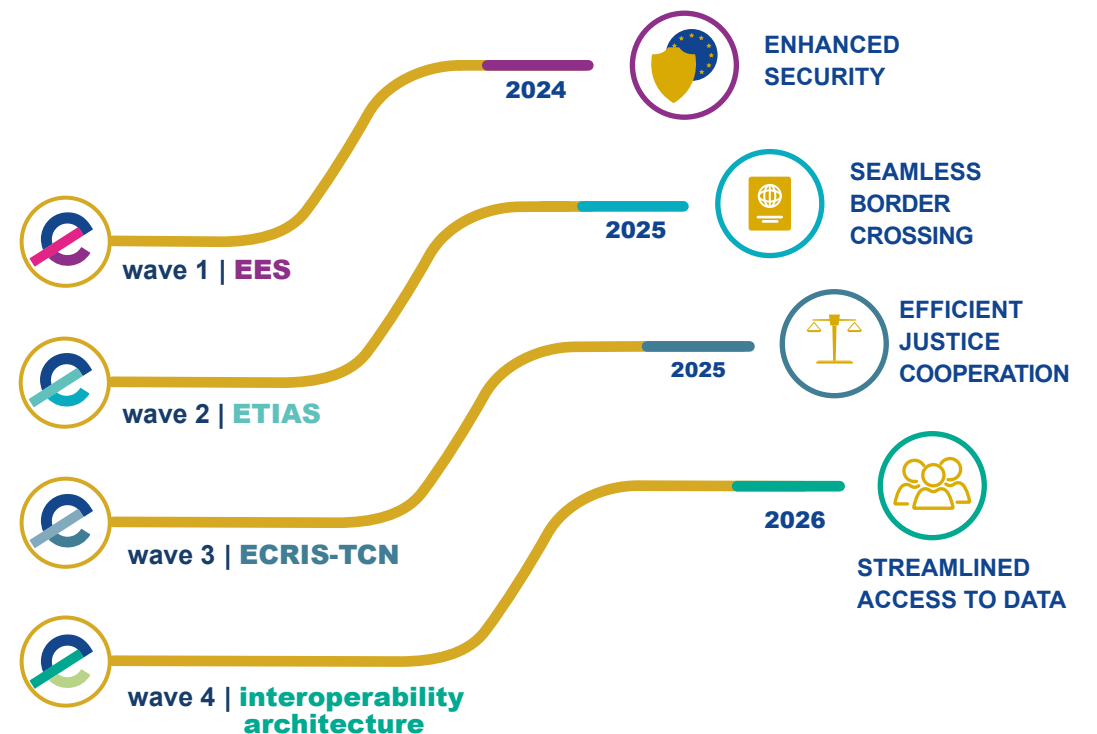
2024

ENHANCED SECURITY

2025

SEAMLESS BORDER CROSSING

2025

EFFICIENT JUSTICE COOPERATION

2026

STREAMLINED ACCESS TO DATA

wave 1 | EES

wave 2 | ETIAS

wave 3 | ECRIS-TCN

wave 4 | interoperability architecture